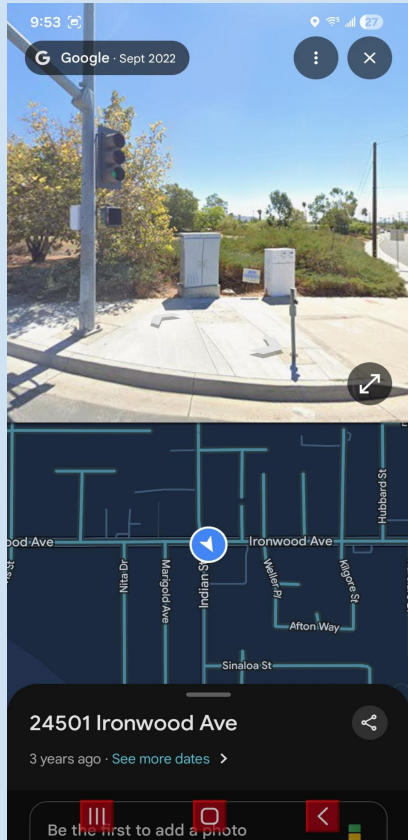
9:53
27
Google · Sept 2022
Hubbard St
ood Ave
Ironwood Ave
Nita Dr
Marigold Ave
Indian St
Weller Pl
Kilgore St
Afton Way
Sinaloa St
24501 Ironwood Ave
3 years ago · See more dates >
Be the first to add a photo